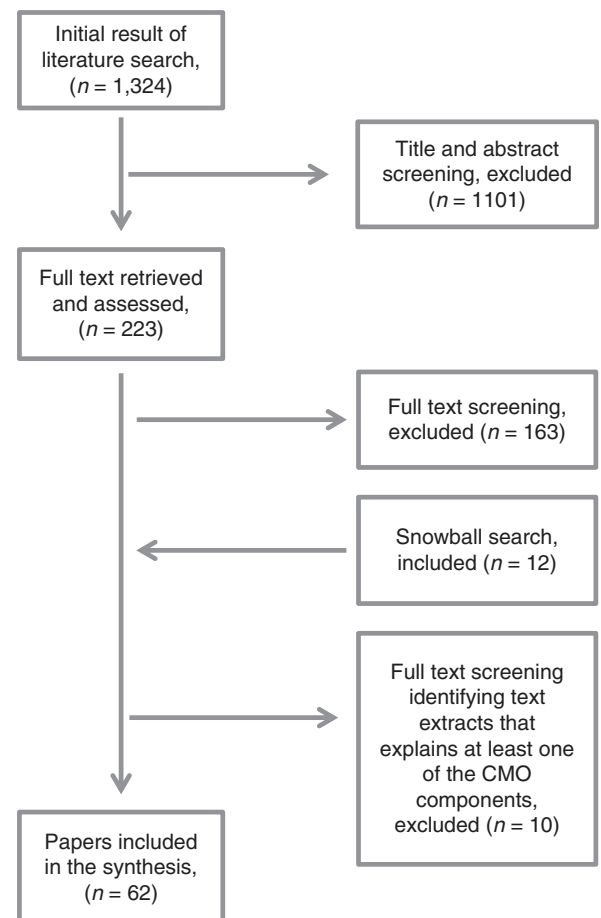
Initial result of literature search, ($n = 1,324$)

Title and abstract screening, excluded ($n = 1101$)

Full text retrieved and assessed, ($n = 223$)

Full text screening, excluded ($n = 163$)

Snowball search, included ($n = 12$)

Full text screening identifying text extracts that explains at least one of the CMO components, excluded ($n = 10$)

Papers included in the synthesis, ($n = 62$)